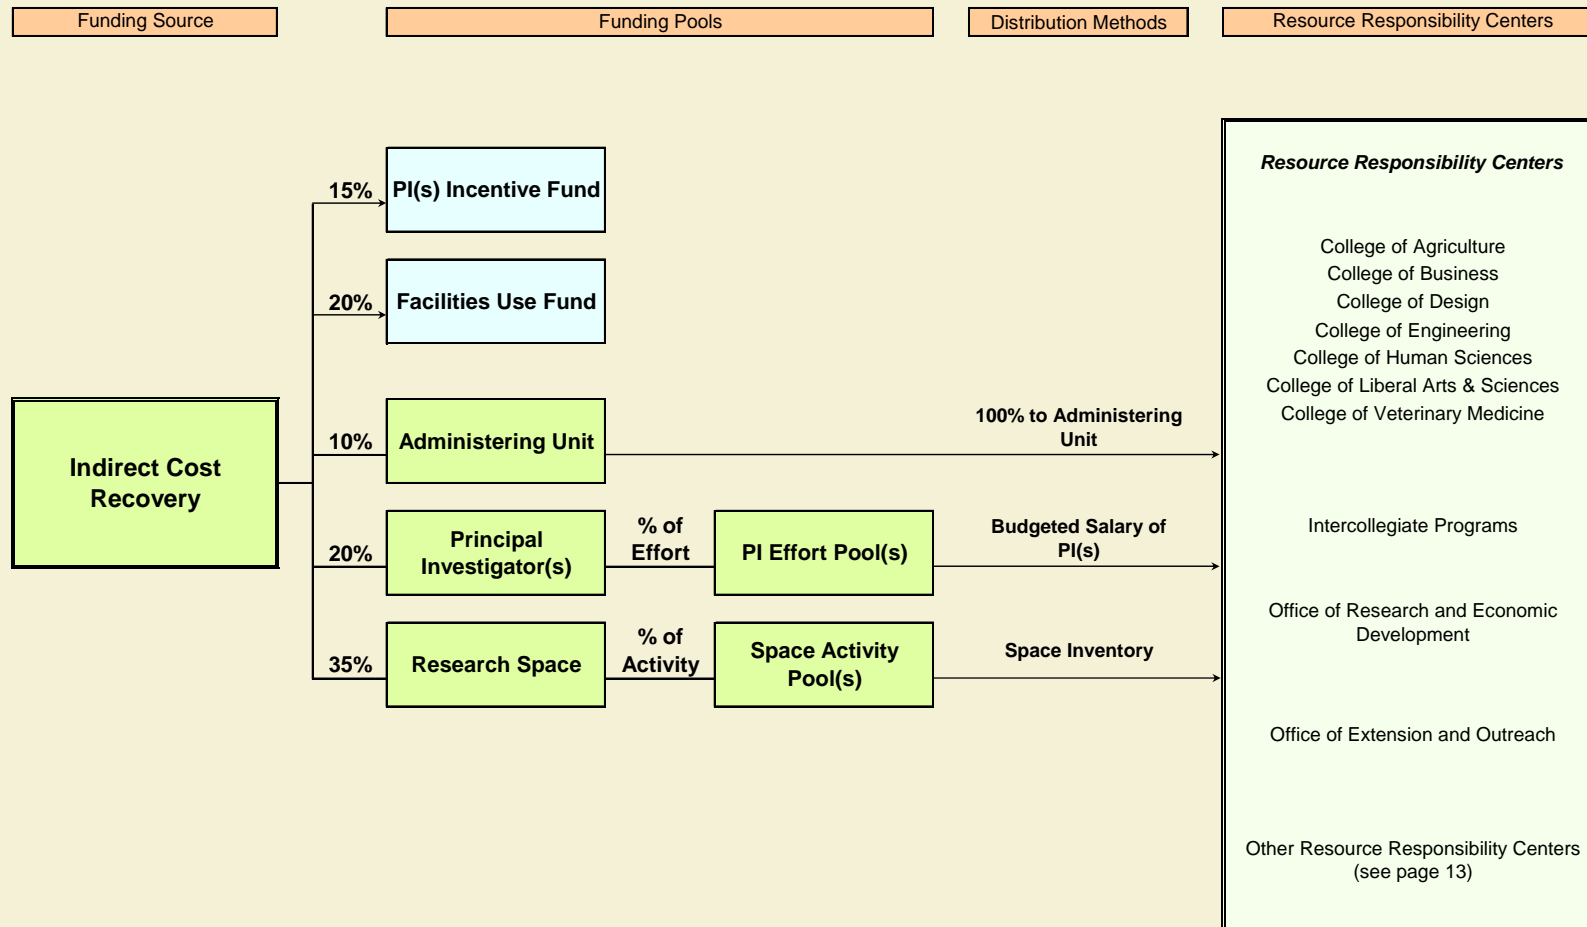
Funding Source

Funding Pools

Distribution Methods

Resource Responsibility Centers

Indirect Cost Recovery

15%

PI(s) Incentive Fund

20%

Facilities Use Fund

10%

Administering Unit

100% to Administering Unit

20%

Principal Investigator(s)

% of Effort

PI Effort Pool(s)

Budgeted Salary of PI(s)

35%

Research Space

% of Activity

Space Activity Pool(s)

Space Inventory

*Resource Responsibility Centers*

College of Agriculture
College of Business
College of Design
College of Engineering
College of Human Sciences
College of Liberal Arts & Sciences
College of Veterinary Medicine

Intercollegiate Programs

Office of Research and Economic Development

Office of Extension and Outreach

Other Resource Responsibility Centers (see page 13)